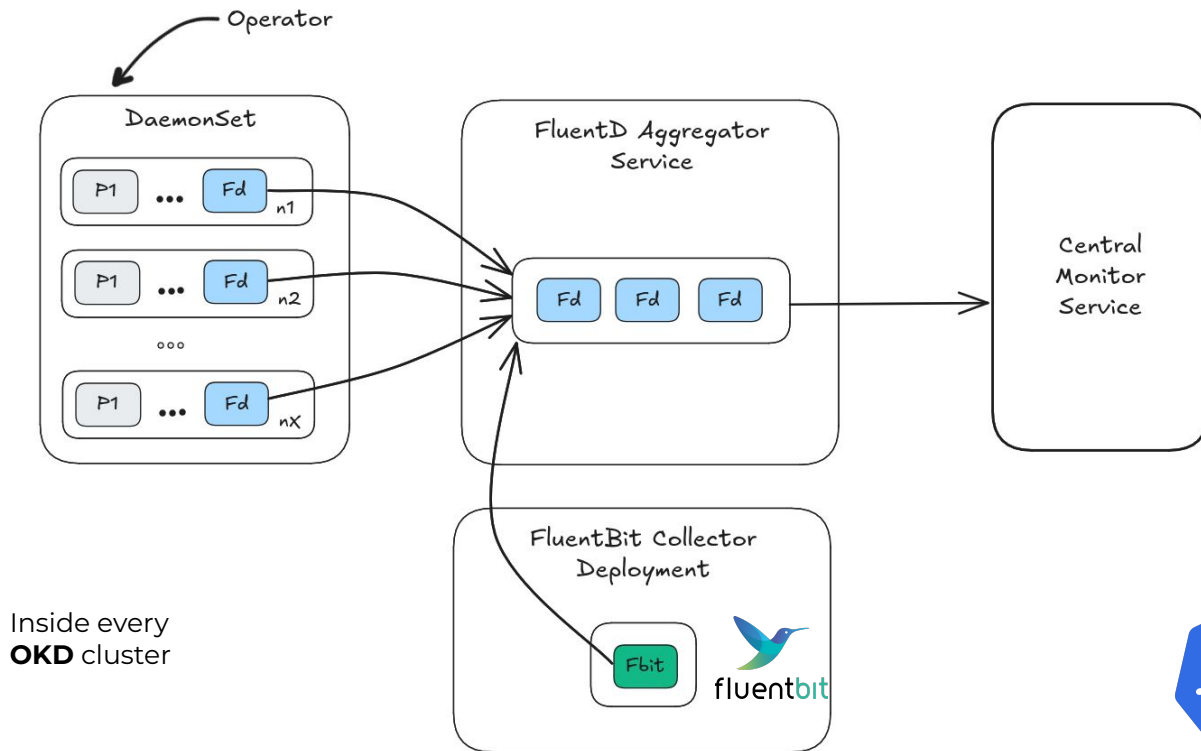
Operator

DaemonSet

P1 ••• Fd n1

P1 ••• Fd n2

ooo

P1 ••• Fd nX

FluentD Aggregator Service

Fd Fd Fd

Central Monitor Service

FluentBit Collector Deployment

Fbit

fluentbit

Inside every **OKD** cluster